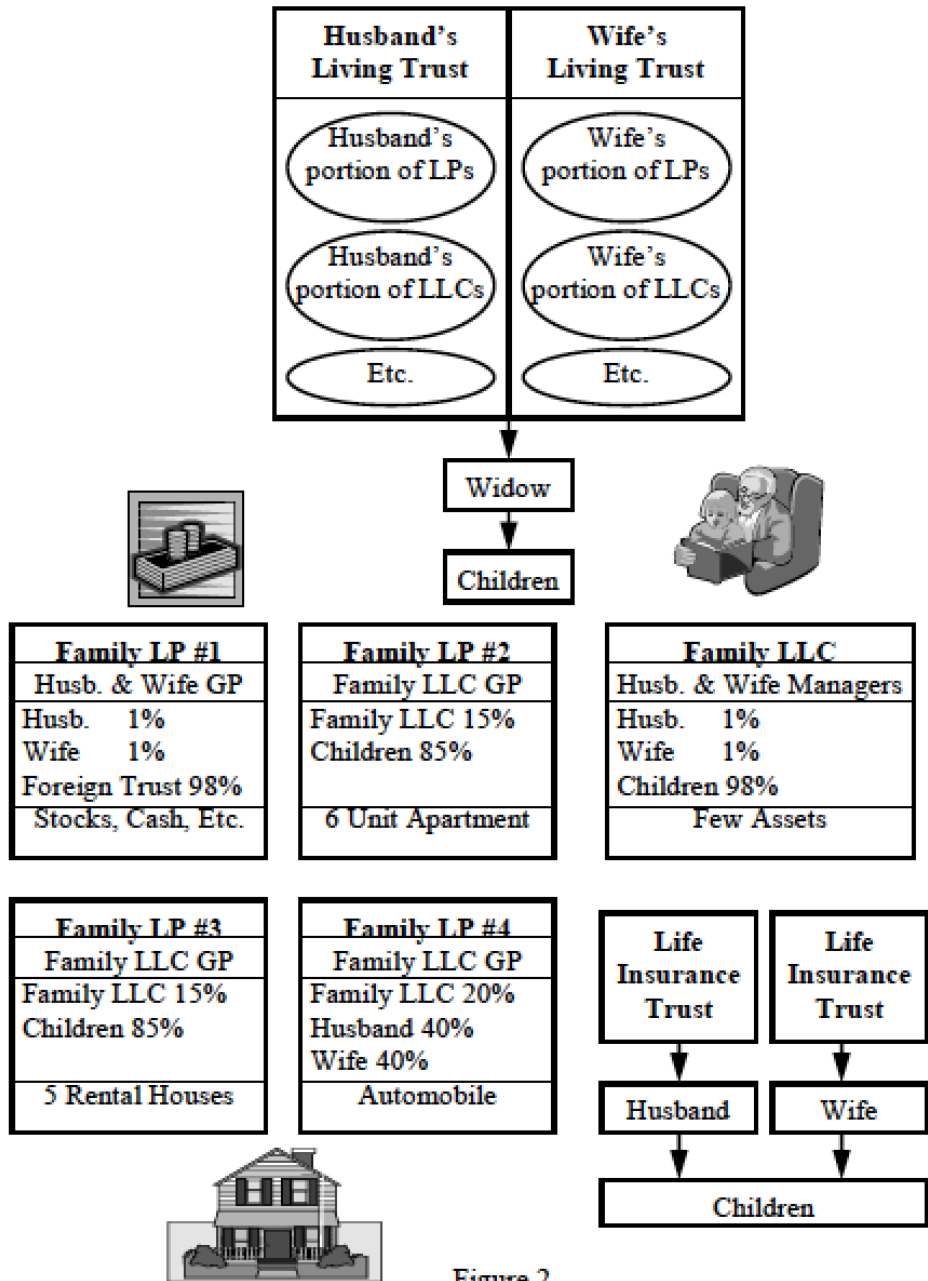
Husband's Living Trust

Husband's portion of LPs

Husband's portion of LLCs

Etc.

Wife's Living Trust

Wife's portion of LPs

Wife's portion of LLCs

Etc.

Widow

Children

Family LP #1
Husb. & Wife GP
Husb. 1%
Wife 1%
Foreign Trust 98%
Stocks, Cash, Etc.

Family LP #2
Family LLC GP
Family LLC 15%
Children 85%
6 Unit Apartment

Family LLC
Husb. & Wife Managers
Husb. 1%
Wife 1%
Children 98%
Few Assets

Family LP #3
Family LLC GP
Family LLC 15%
Children 85%
5 Rental Houses

Family LP #4
Family LLC GP
Family LLC 20%
Husband 40%
Wife 40%
Automobile

Life Insurance Trust

Life Insurance Trust

Husband

Wife

Children

Figure 2